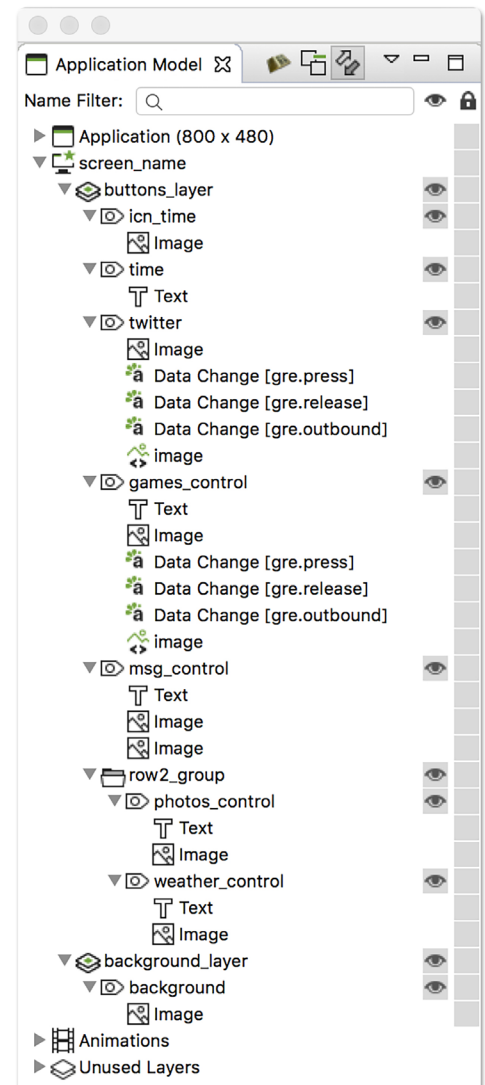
Application Model

Name Filter:

Application (800 x 480)
screen_name
buttons_layer
icn_time
Image
time
Text
twitter
Image
Data Change [gre.press]
Data Change [gre.release]
Data Change [gre.outbound]
image
games_control
Text
Image
Data Change [gre.press]
Data Change [gre.release]
Data Change [gre.outbound]
image
msg_control
Text
Image
Image
row2_group
photos_control
Text
Image
weather_control
Text
Image
background_layer
background
Image
Animations
Unused Layers